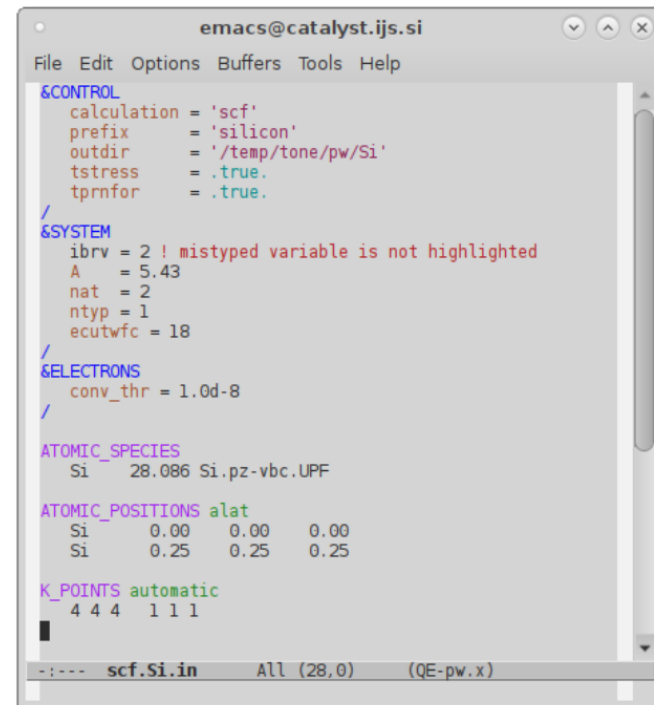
emacs@catalyst.ijs.si

File Edit Options Buffers Tools Help

&CONTROL
calculation = 'scf'
prefix = 'silicon'
outdir = '/temp/tone/pw/Si'
tstress = .true.
tprnfor = .true.
/
&SYSTEM
ibrv = 2 ! mistyped variable is not highlighted
A = 5.43
nat = 2
ntyp = 1
ecutwfc = 18
/
&ELECTRONS
conv_thr = 1.0d-8
/

ATOMIC_SPECIES
Si 28.086 Si.pz-vbc.UPF

ATOMIC_POSITIONS alat
Si 0.00 0.00 0.00
Si 0.25 0.25 0.25

K_POINTS automatic
4 4 4 1 1 1

-:--- scf.Si.in All (28,0) (QE-pw.x)